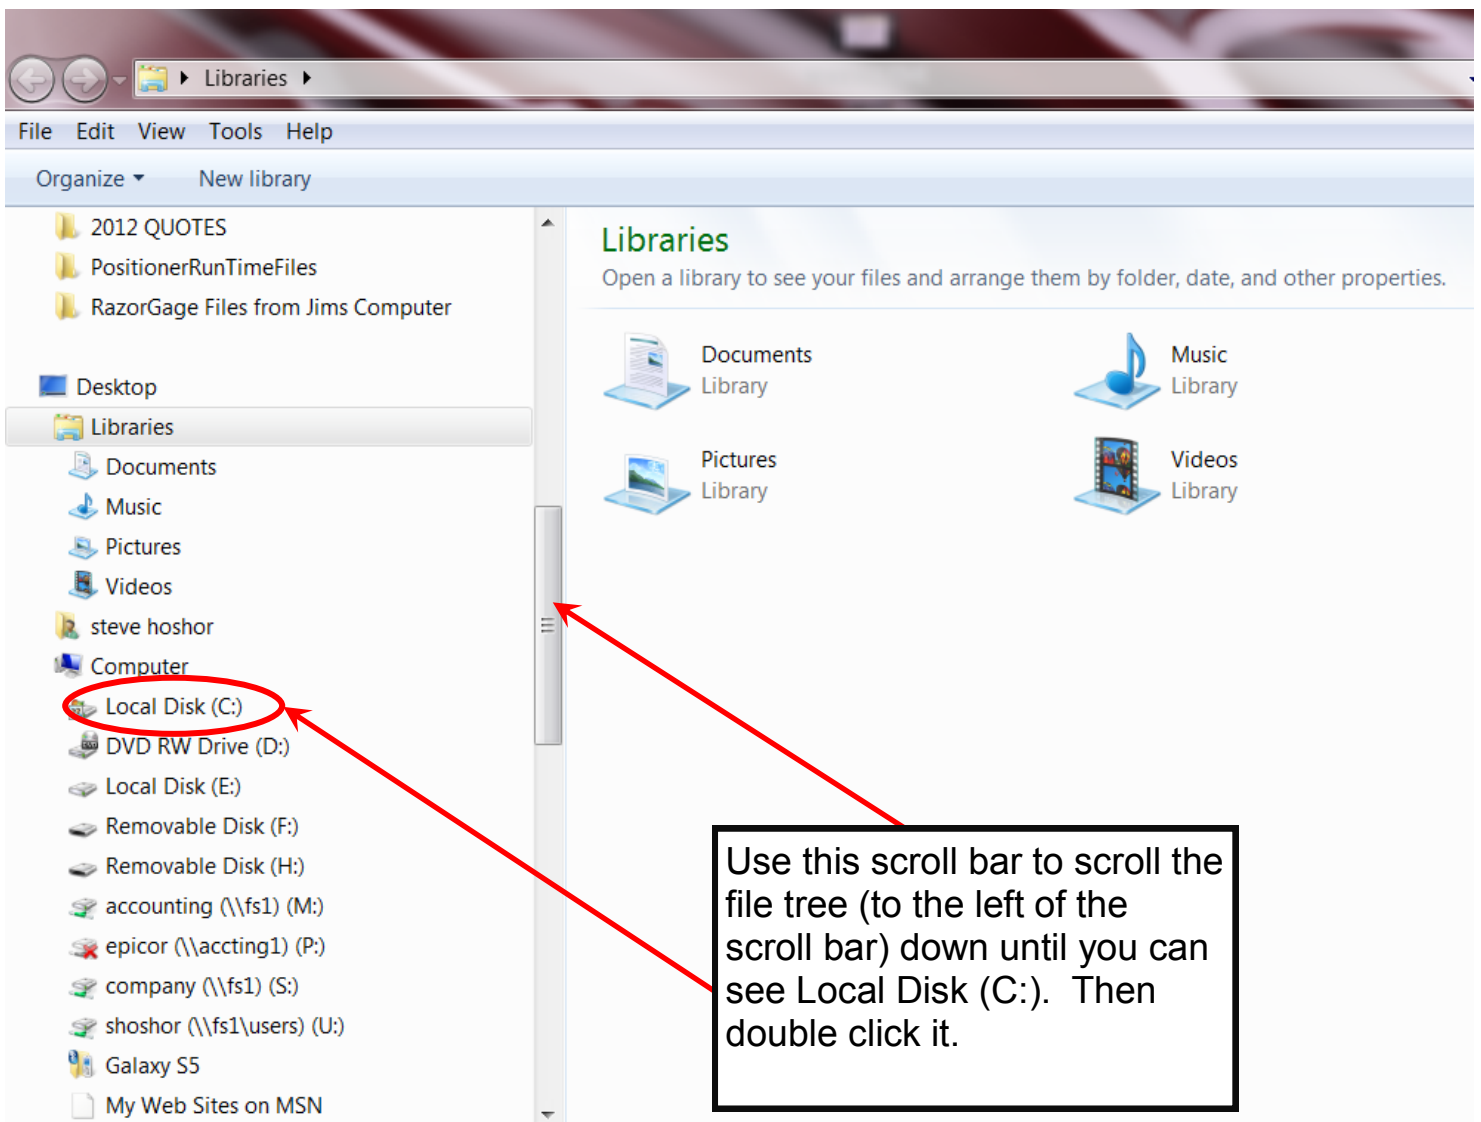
Libraries

File Edit View Tools Help

Organize New library

2012 QUOTES
PositionerRunTimeFiles
RazorGage Files from Jims Computer

Desktop
Libraries
Documents
Music
Pictures
Videos
steve hoshor
Computer
Local Disk (C:)
DVD RW Drive (D:)
Local Disk (E:)
Removable Disk (F:)
Removable Disk (H:)
accounting (\\fs1) (M:)
epicor (\\accting1) (P:)
company (\\fs1) (S:)
shoshor (\\fs1\users) (U:)
Galaxy S5
My Web Sites on MSN

Libraries
Open a library to see your files and arrange them by folder, date, and other properties.

Documents
Library

Music
Library

Pictures
Library

Videos
Library

Use this scroll bar to scroll the file tree (to the left of the scroll bar) down until you can see Local Disk (C:). Then double click it.